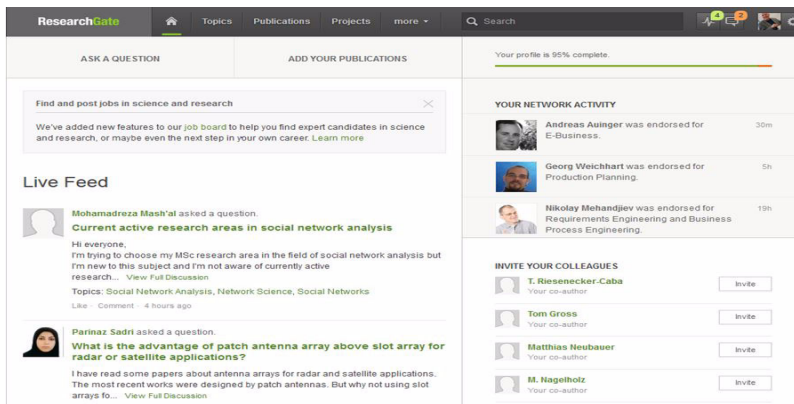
ResearchGate Topics Publications Projects more Search

4 2

ASK A QUESTION

ADD YOUR PUBLICATIONS

Your profile is 95% complete.

Find and post jobs in science and research

We've added new features to our job board to help you find expert candidates in science and research, or maybe even the next step in your own career. Learn more

Live Feed

Mohamadreza Mash'al asked a question.

Current active research areas in social network analysis

Hi everyone,
I'm trying to choose my MSc research area in the field of social network analysis but I'm new to this subject and I'm not aware of currently active research... View Full Discussion

Topics: Social Network Analysis, Network Science, Social Networks

Like · Comment · 4 hours ago

Parinaz Sadri asked a question.

What is the advantage of patch antenna array above slot array for radar or satellite applications?

I have read some papers about antenna arrays for radar and satellite applications. The most recent works were designed by patch antennas. But why not using slot arrays fo... View Full Discussion

YOUR NETWORK ACTIVITY

Andreas Auinger was endorsed for E-Business. 30m

Georg Weichhart was endorsed for Production Planning. 5h

Nikolay Mehandjiev was endorsed for Requirements Engineering and Business Process Engineering. 19h

INVITE YOUR COLLEAGUES

T. Riesenecker-Caba
Your co-author
Invite

Tom Gross
Your co-author
Invite

Matthias Neubauer
Your co-author
Invite

M. Nagelholz
Your co-author
Invite